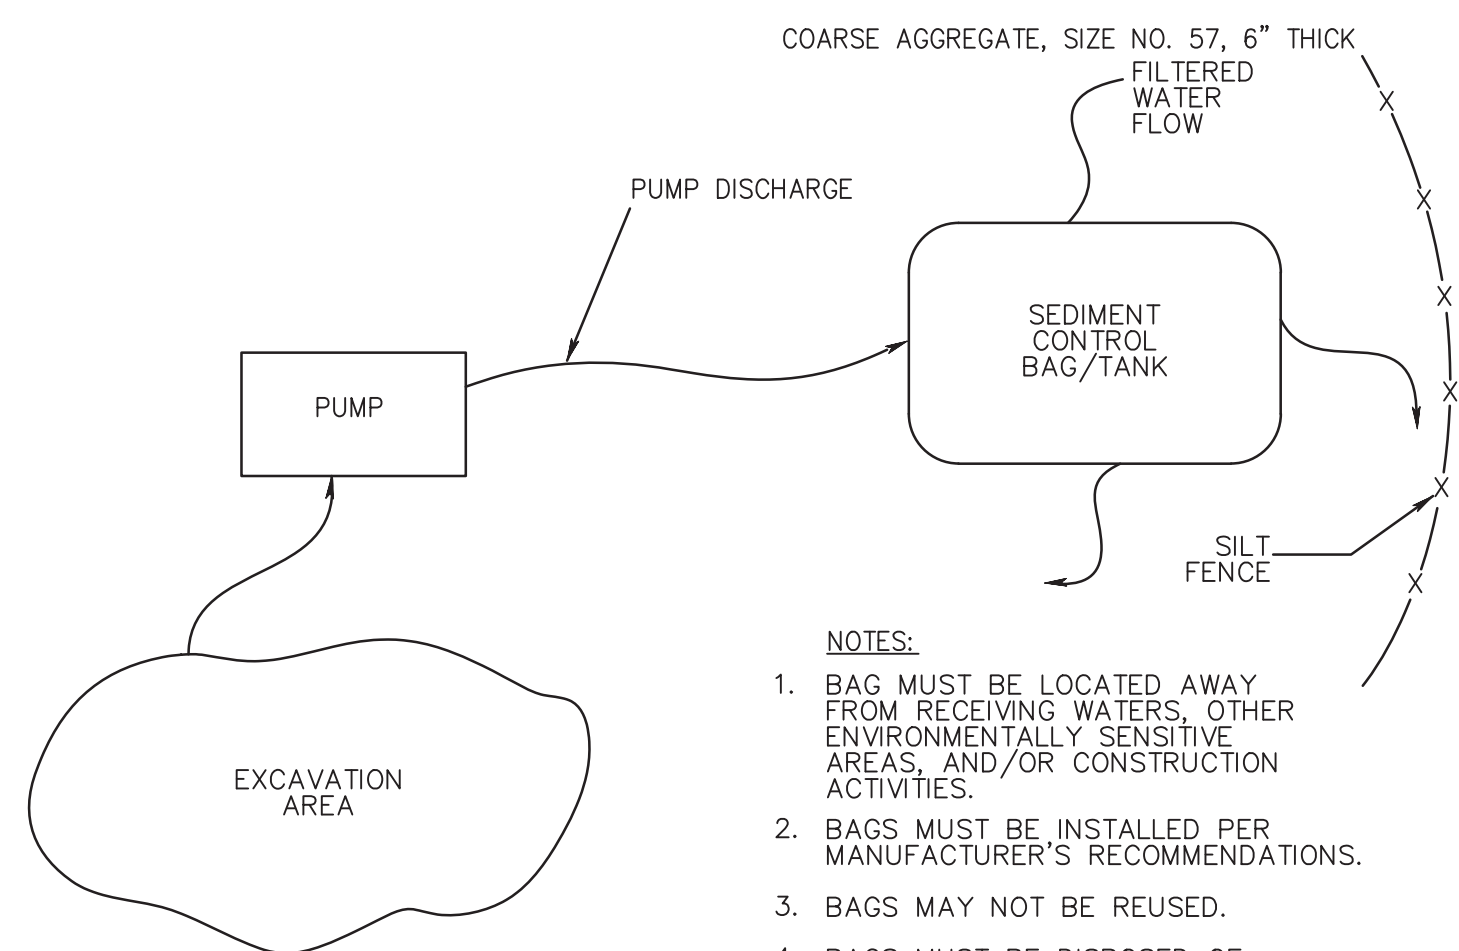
COARSE AGGREGATE, SIZE NO. 57, 6" THICK

FILTERED WATER FLOW

PUMP DISCHARGE

SEDIMENT CONTROL BAG/TANK

PUMP

SILT FENCE

EXCAVATION AREA

NOTES:

1. BAG MUST BE LOCATED AWAY FROM RECEIVING WATERS, OTHER ENVIRONMENTALLY SENSITIVE AREAS, AND/OR CONSTRUCTION ACTIVITIES.

2. BAGS MUST BE INSTALLED PER MANUFACTURER'S RECOMMENDATIONS.

3. BAGS MAY NOT BE REUSED.

4. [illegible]